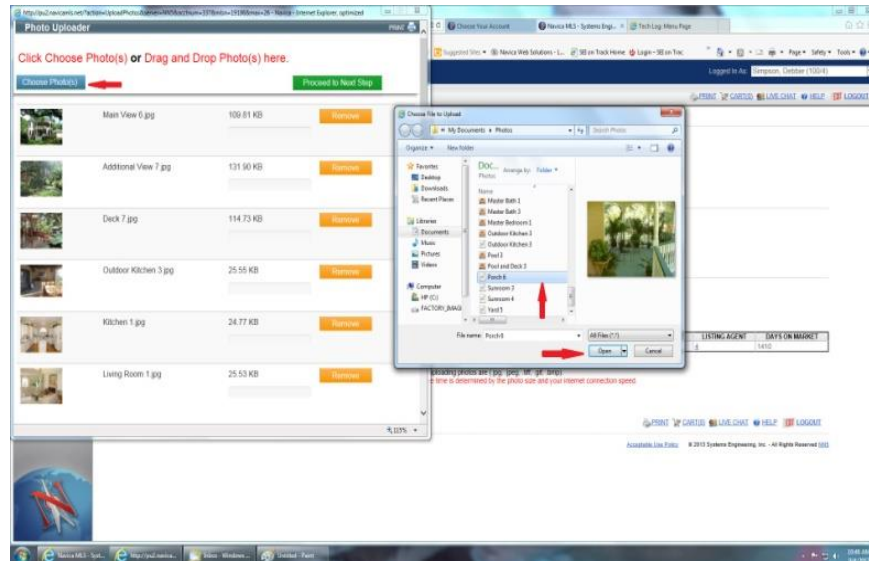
http://pu2.navicamls.net/?action=UploadPhotos&server=WEB&listNum=1378&mls=19198&max=26 - Navica - Internet Explorer, optimized

Photo Uploader

Print

Click Choose Photo(s) or Drag and Drop Photo(s) here.

Choose Photo(s)

Proceed to Next Step

Main View 6.jpg 109.81 KB Remove

Additional View 7.jpg 131.90 KB Remove

Deck 7.jpg 114.73 KB Remove

Outdoor Kitchen 3.jpg 25.55 KB Remove

Kitchen 1.jpg 24.77 KB Remove

Living Room 1.jpg 25.53 KB Remove

115%

Choose Your Account

Navica MLS - Systems Engi...

Tech Log: Menu Page

Suggested Sites | Navica Web Solutions - L... | SB on Track Home | Login - SB on Trac

Page | Safety | Tools

Logged In As: Simpson, Debbie (100/4)

PRINT CARTOS LIVE CHAT HELP LOGOUT

Choose File to Upload

My Documents ▸ Photos

Search Photos

Organize ▾ New folder

Favorites
Desktop
Downloads
Recent Places

Libraries
Documents
Music
Pictures
Videos

Computer
HP (C:)
FACTORY_IMAGE

Doc...
Photos

Arrange by: Folder

Name
Master Bath 1
Master Bath 2
Master Bedroom 1
Outdoor Kitchen 1
Outdoor Kitchen 2
Pool 1
Pool and Deck 2
Porch 6
Sunroom 2
Sunroom 4
Yard 3

File name: Porch 6

All Files (*.*)

Open

Cancel

LISTING AGENT | DAYS ON MARKET
1410

loading photos are (.jpg, .jpeg, .tiff, .gif, .bmp).
e time is determined by the photo size and your internet connection speed.

PRINT CARTOS LIVE CHAT HELP LOGOUT

Acceptable Use Policy © 2013 Systems Engineering, Inc. - All Rights Reserved

Navica MLS - Syst...

http://pu2.navica...

Inbox - Windows...

Untitled - Paint